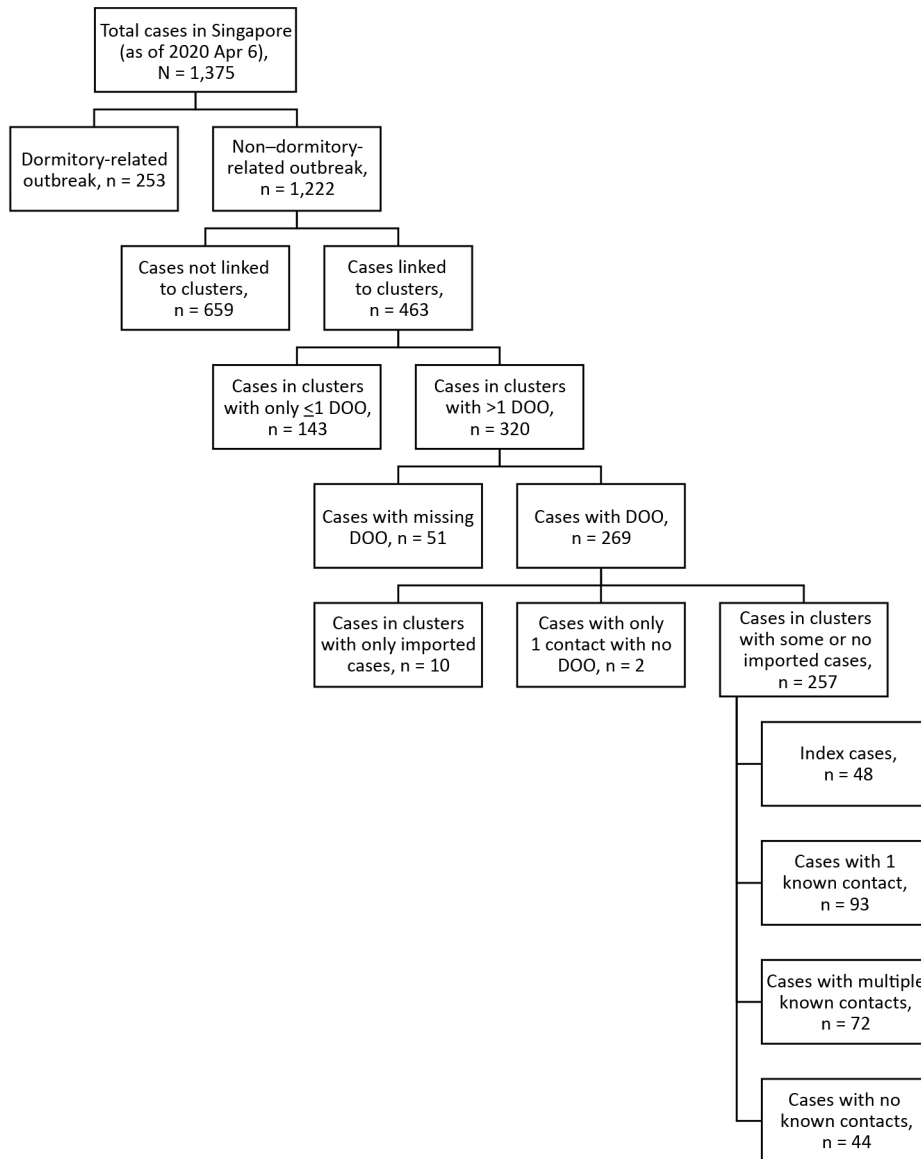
Total cases in Singapore (as of 2020 Apr 6), N = 1,375

Dormitory-related outbreak, n = 253

Non–dormitory-related outbreak, n = 1,222

Cases not linked to clusters, n = 659

Cases linked to clusters, n = 463

Cases in clusters with only $\leq$1 DOO, n = 143

Cases in clusters with >1 DOO, n = 320

Cases with missing DOO, n = 51

Cases with DOO, n = 269

Cases in clusters with only imported cases, n = 10

Cases with only 1 contact with no DOO, n = 2

Cases in clusters with some or no imported cases, n = 257

Index cases, n = 48

Cases with 1 known contact, n = 93

Cases with multiple known contacts, n = 72

Cases with no known contacts, n = 44